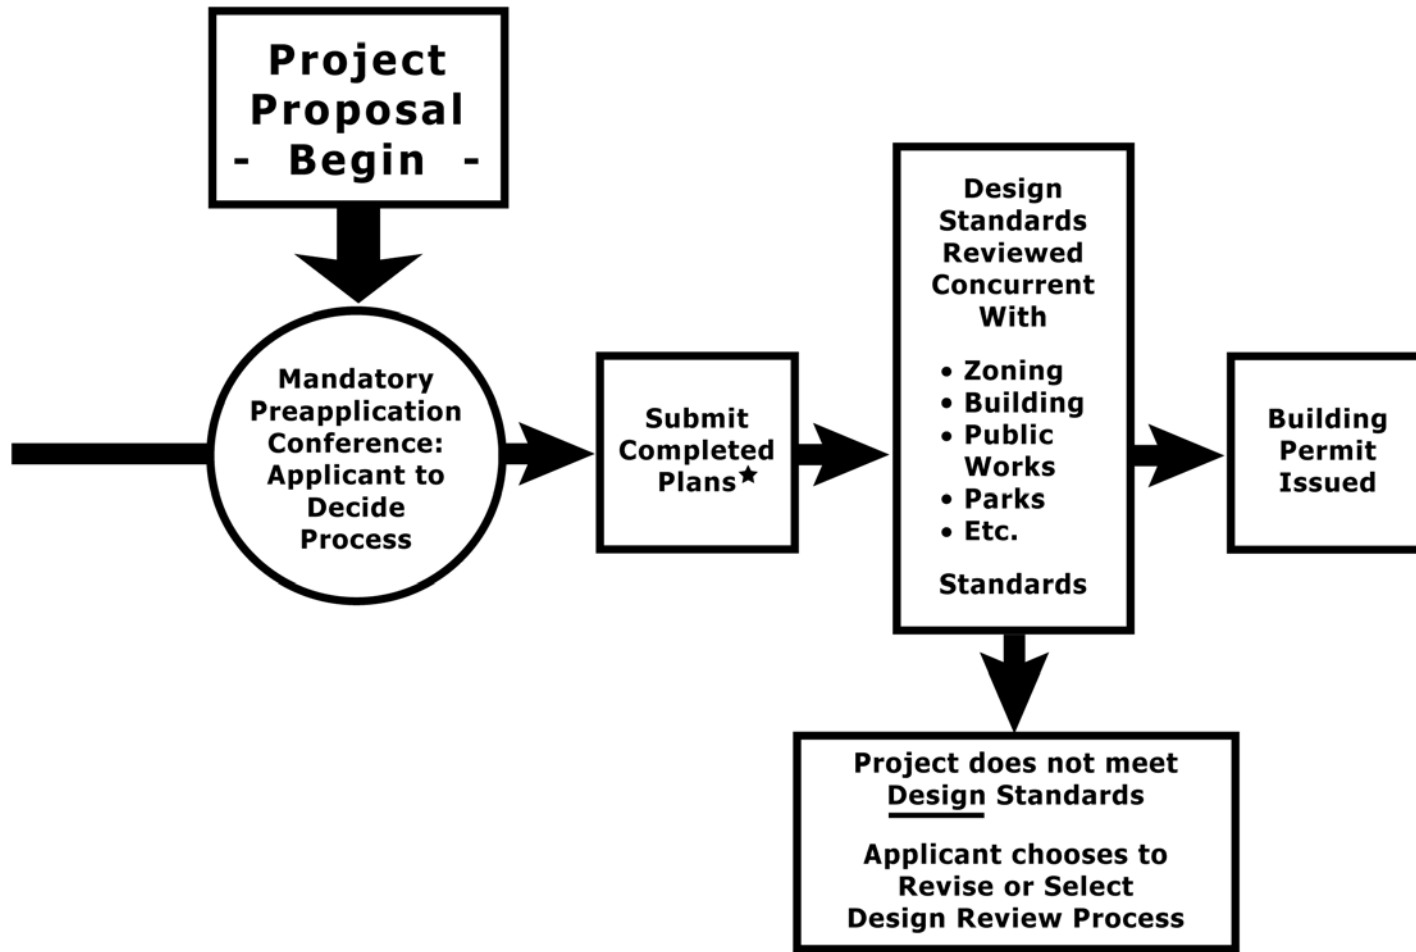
Project Proposal
- Begin -

Mandatory Preapplication Conference: Applicant to Decide Process

Submit Completed Plans★

Design Standards Reviewed Concurrent With

• Zoning
• Building
• Public Works
• Parks
• Etc.

Standards

Building Permit Issued

Project does not meet Design Standards

Applicant chooses to Revise or Select Design Review Process